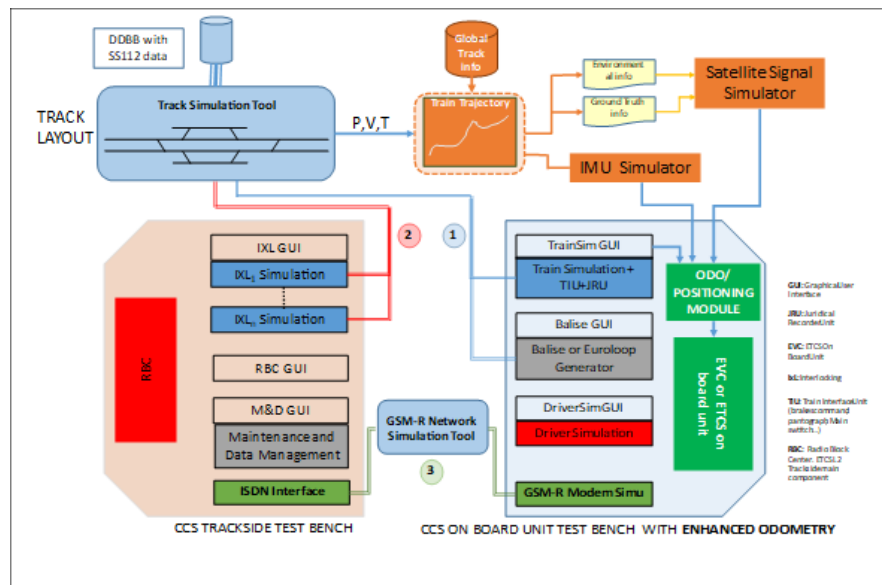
DDBB with SS112 data

TRACK LAYOUT

Track Simulation Tool

P,V,T

Global Track info

Train Trajectory

Environment al info

Ground truth info

Satellite Signal Simulator

IMU Simulator

2

1

IXL GUI

$IXL_1$ Simulation

$IXL_n$ Simulation

RBC

RBC GUI

M&D GUI

Maintenance and Data Management

ISDN Interface

GSM-R Network Simulation Tool

3

TrainSim GUI

Train Simulation+ TIU+JRU

Balise GUI

Balise or Euroloop Generator

DriverSimGUI

DriverSimulation

GSM-R Modem Simu

ODO/ POSITIONING MODULE

EVC or ETCS on board unit

GUI: Graphical User Interface

JRU: Juridical Recorder Unit

EVC: ETCS On Board Unit

IxL: Interlocking

TIU: Train Interface Unit (brakes command pantograph Main switch...)

RBC: Radio Block Center. ETCSL2 Trackside main component

CCS TRACKSIDE TEST BENCH

CCS ON BOARD UNIT TEST BENCH WITH ENHANCED ODOMETRY